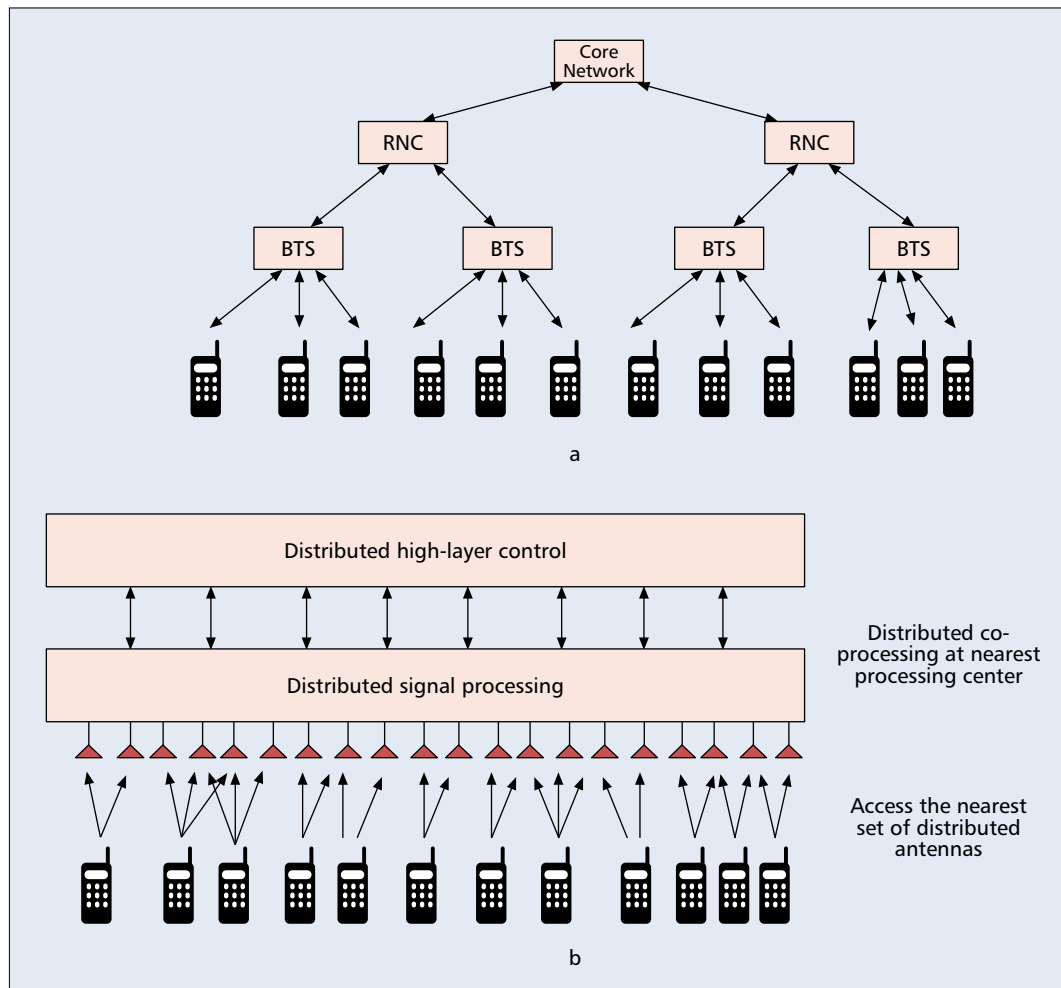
Core Network

RNC

RNC

BTS

BTS

BTS

BTS

a

Distributed high-layer control

Distributed signal processing

Distributed co-processing at nearest processing center

Access the nearest set of distributed antennas

b